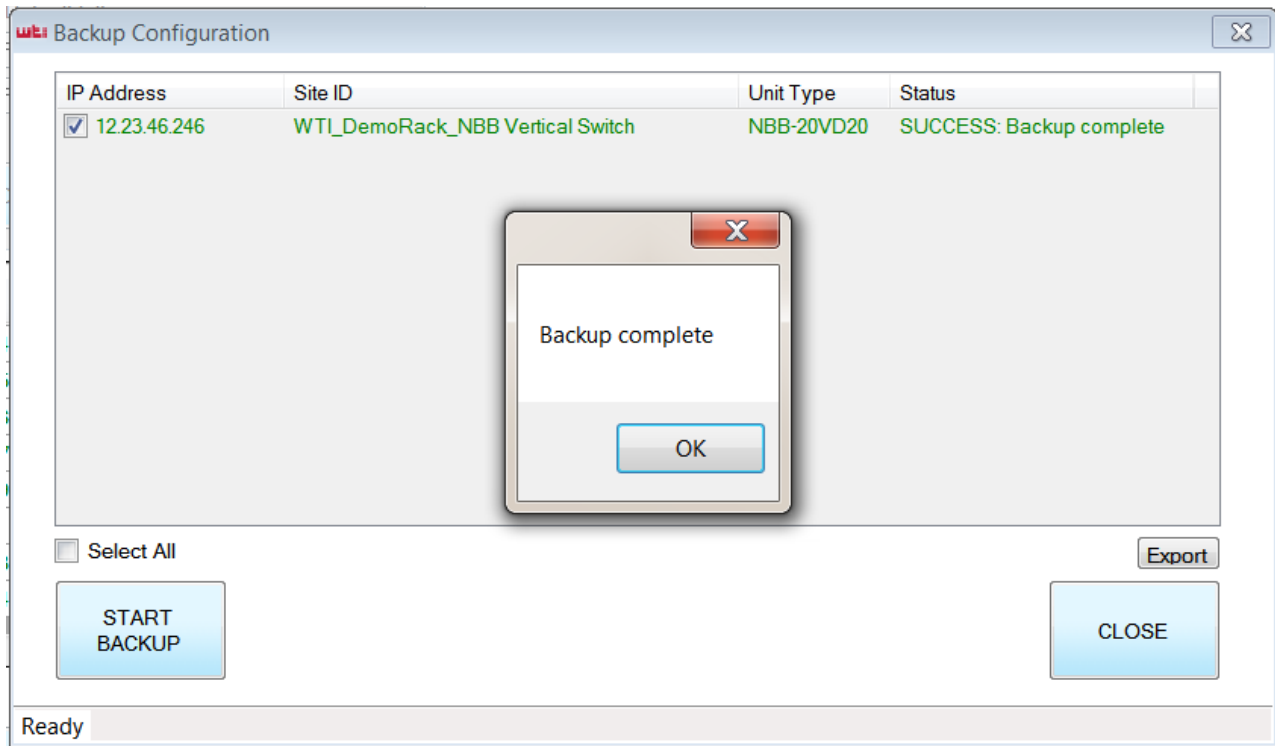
wti Backup Configuration

| IP Address | Site ID | Unit Type | Status |
|---|---|---|---|
| 12.23.46.246 | WTI_DemoRack_NBB Vertical Switch | NBB-20VD20 | SUCCESS: Backup complete |

Backup complete

OK

Select All

Export

START BACKUP

CLOSE

Ready